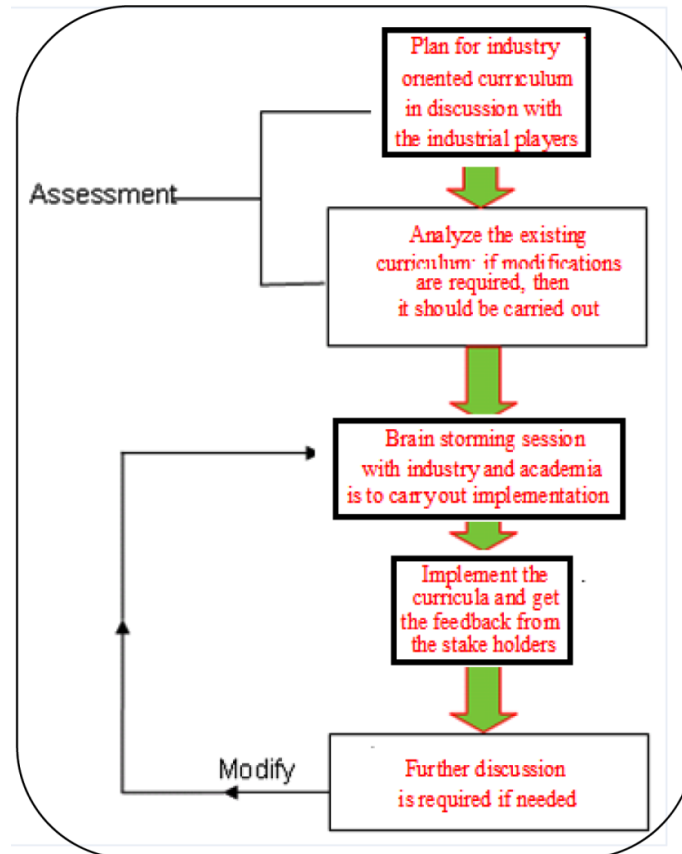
Plan for industry oriented curriculum in discussion with the industrial players

Assessment

Analyze the existing curriculum; if modifications are required, then it should be carried out

Brain storming session with industry and academia is to carryout implementation

Implement the curricula and get the feedback from the stake holders

Modify

Further discussion is required if needed